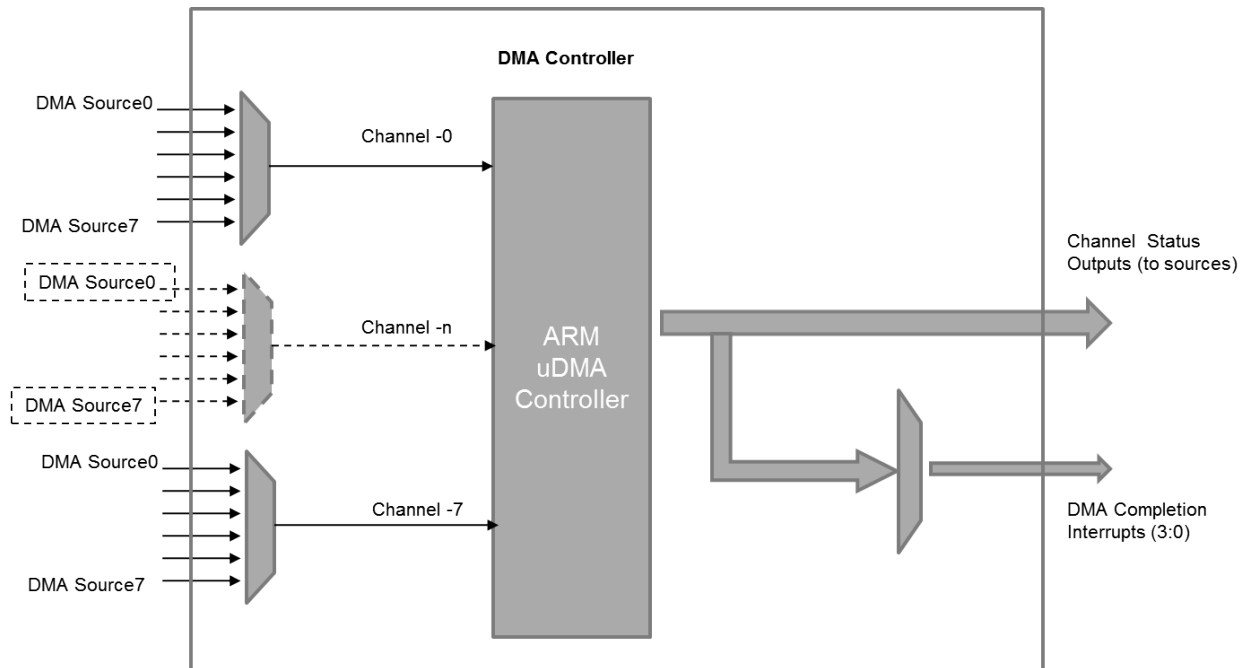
DMA Controller

DMA Source0

DMA Source7

Channel -0

DMA Source0

DMA Source7

Channel -n

DMA Source0

DMA Source7

Channel -7

ARM uDMA Controller

Channel Status Outputs (to sources)

DMA Completion Interrupts (3:0)